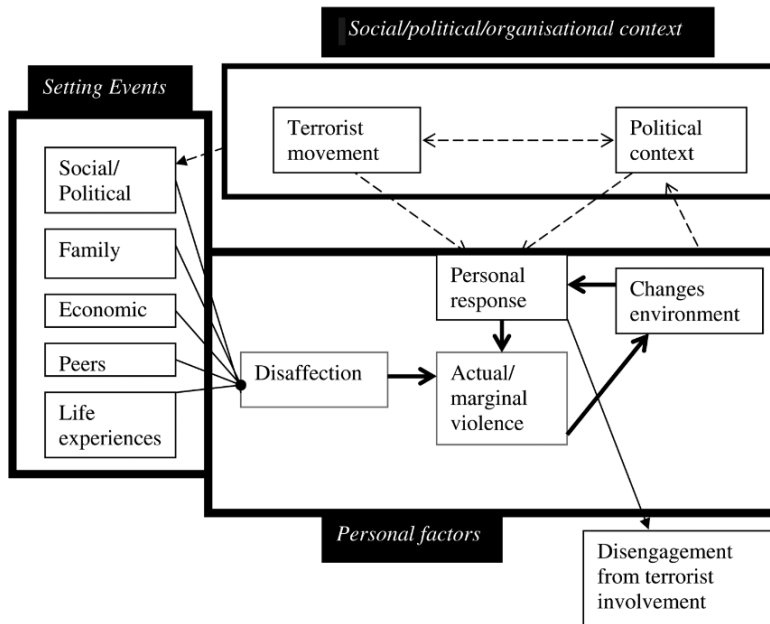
Social/political/organisational context

Setting Events

Terrorist movement

Political context

Social/ Political

Family

Economic

Peers

Life experiences

Personal response

Changes environment

Disaffection

Actual/ marginal violence

Personal factors

Disengagement from terrorist involvement